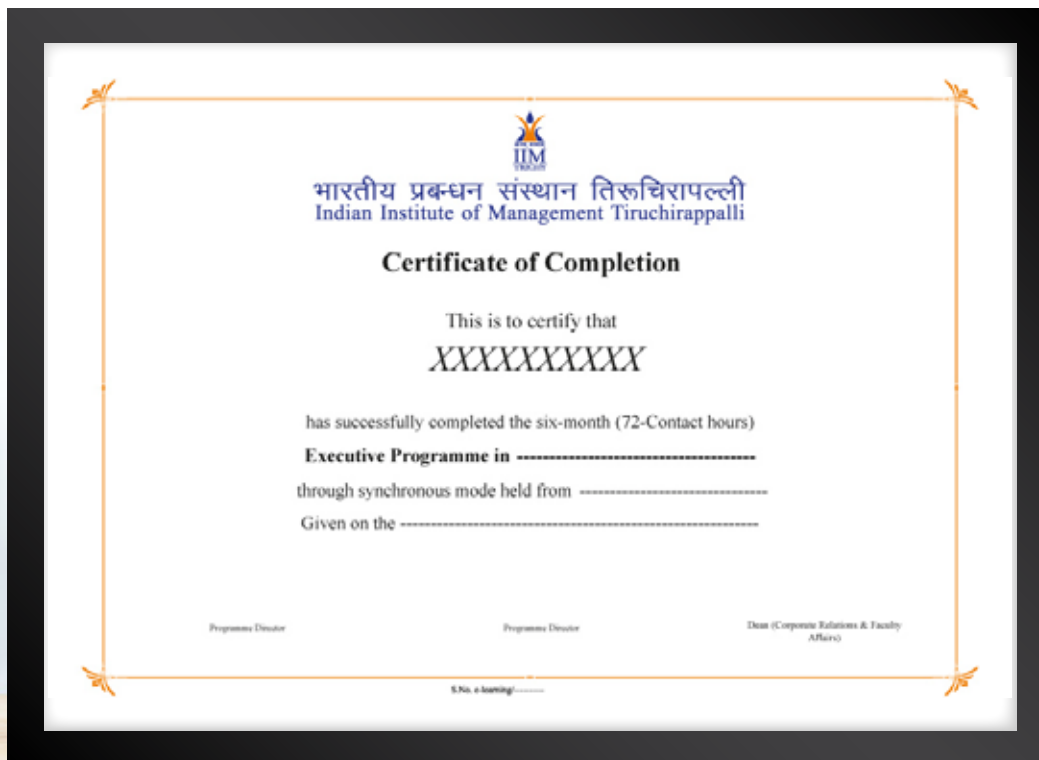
IIM
TRICHY

भारतीय प्रबन्धन संस्थान तिरुचिरापल्ली
Indian Institute of Management Tiruchirappalli

Certificate of Completion

This is to certify that

XXXXXXXXXX

has successfully completed the six-month (72-Contact hours)

Executive Programme in ----------------------------------------

through synchronous mode held from ---------------------------------

Given on the ------------------------------------------------------------

Programme Director

Programme Director

Dean (Corporate Relations & Faculty Affairs)

S.No. e-learning/--------